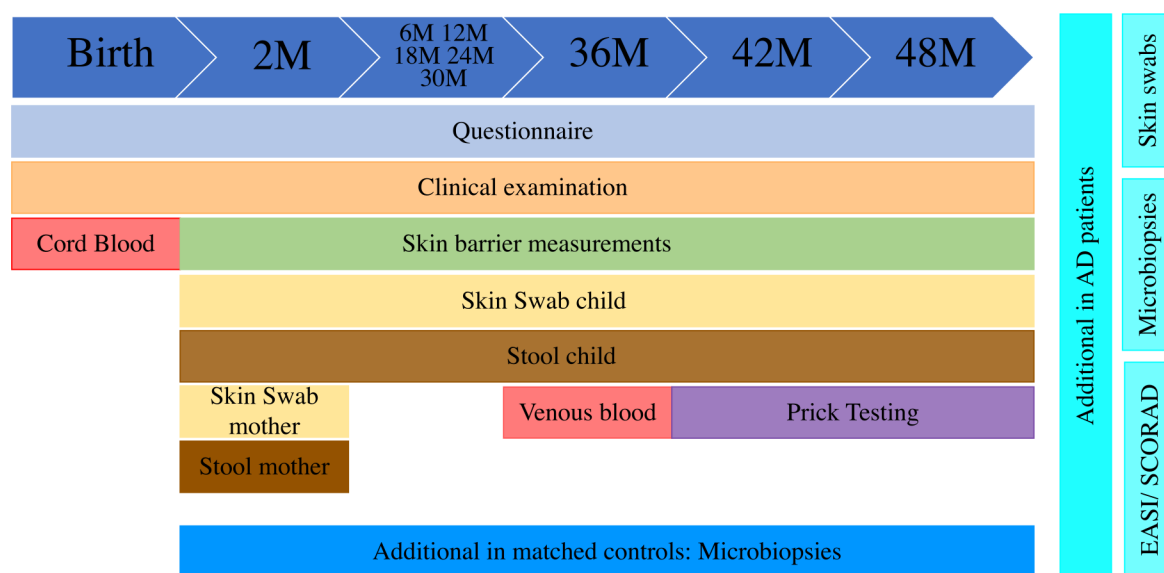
Birth

2M

6M 12M 18M 24M 30M

36M

42M

48M

Questionnaire

Clinical examination

Cord Blood

Skin barrier measurements

Skin Swab child

Stool child

Skin Swab mother

Stool mother

Venous blood

Prick Testing

Additional in matched controls: Microbiopsies

Additional in AD patients

Skin swabs

Microbiopsies

EASI/ SCORAD